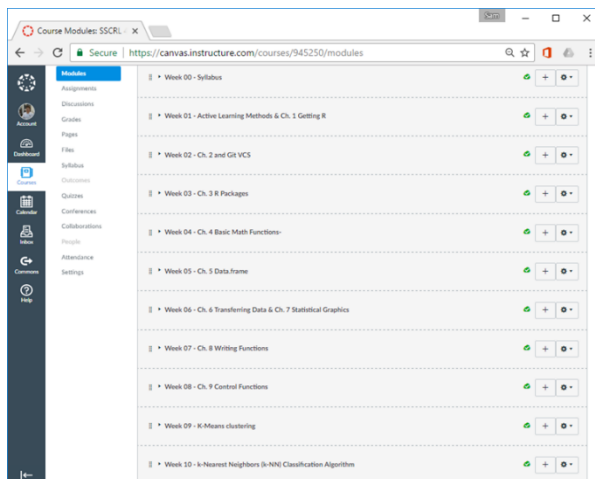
Course Modules: SSCRL ×

Secure | https://canvas.instructure.com/courses/945250/modules

Account
Dashboard
Courses
Calendar
Inbox
Commons
Help

Modules
Assignments
Discussions
Grades
Pages
Files
Syllabus
Outcomes
Quizzes
Conferences
Collaborations
People
Attendance
Settings

Week 00 - Syllabus
Week 01 - Active Learning Methods & Ch. 1 Getting R
Week 02 - Ch. 2 and Git VCS
Week 03 - Ch. 3 R Packages
Week 04 - Ch. 4 Basic Math Functions-
Week 05 - Ch. 5 Data.frame
Week 06 - Ch. 6 Transferring Data & Ch. 7 Statistical Graphics
Week 07 - Ch. 8 Writing Functions
Week 08 - Ch. 9 Control Functions
Week 09 - K-Means clustering
Week 10 - k-Nearest Neighbors (k-NN) Classification Algorithm